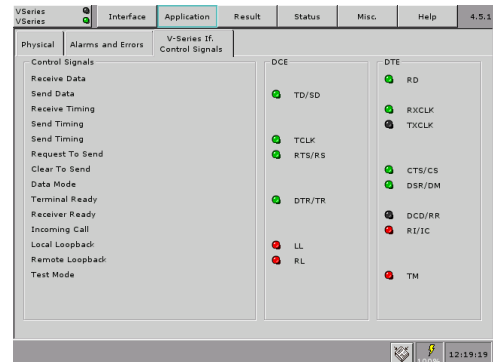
VSeries
VSeries

Interface | Application | Result | Status | Misc. | Help | 4.5.1

Physical | Alarms and Errors | V-Series If. Control Signals

Control Signals
Receive Data
Send Data
Receive Timing
Send Timing
Send Timing
Request To Send
Clear To Send
Data Mode
Terminal Ready
Receiver Ready
Incoming Call
Local Loopback
Remote Loopback
Test Mode

DCE
TD/SD
TCLK
RTS/RS
DTR/TR
LL
RL

DTE
RD
RXCLK
TXCLK
CTS/CS
DSR/DM
DCD/RR
RI/IC
TM

12:19:19